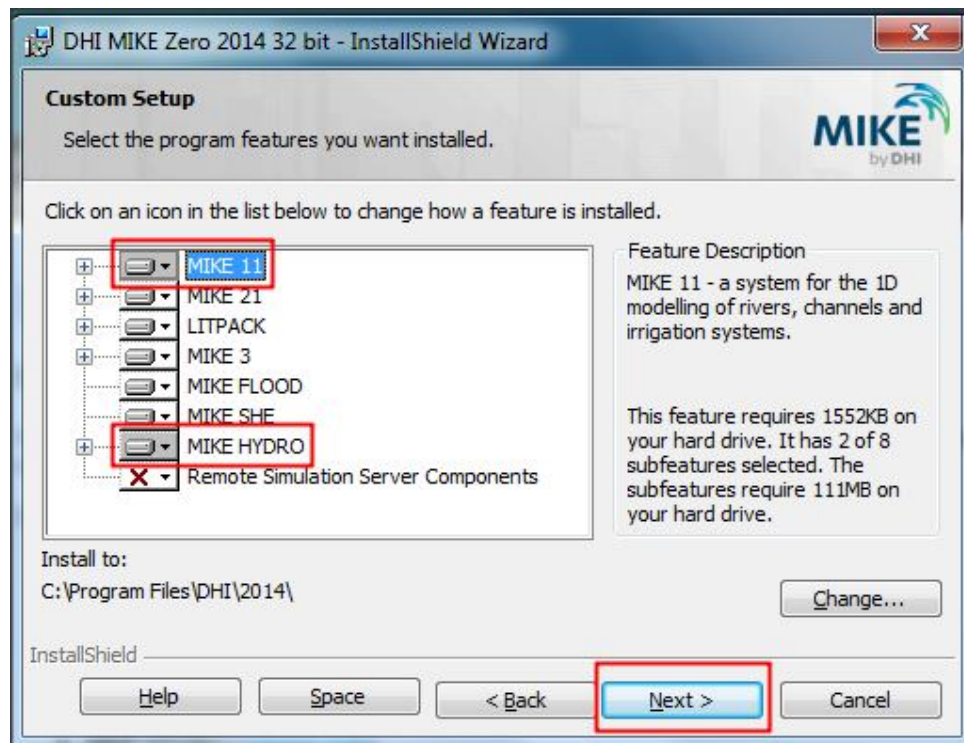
DHI MIKE Zero 2014 32 bit - InstallShield Wizard

Custom Setup

Select the program features you want installed.

MIKE by DHI

Click on an icon in the list below to change how a feature is installed.

MIKE 11
MIKE 21
LITPACK
MIKE 3
MIKE FLOOD
MIKE SHE
MIKE HYDRO
Remote Simulation Server Components

Feature Description

MIKE 11 - a system for the 1D modelling of rivers, channels and irrigation systems.

This feature requires 1552KB on your hard drive. It has 2 of 8 subfeatures selected. The subfeatures require 111MB on your hard drive.

Install to:

C:\Program Files\DHI\2014\

Change...

InstallShield

Help | Space | < Back | Next > | Cancel